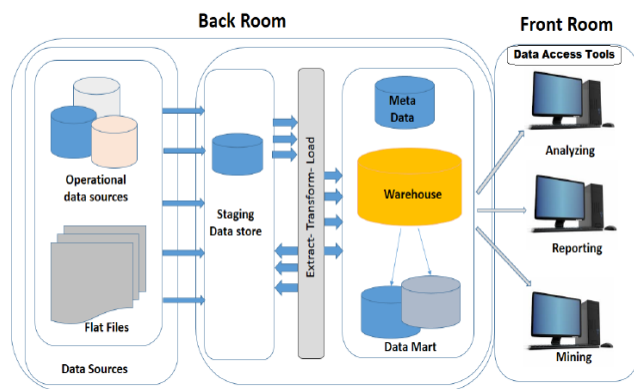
Back Room

Front Room

Data Access Tools

Operational data sources

Flat Files

Data Sources

Staging Data store

Extract- Transform- Load

Meta Data

Warehouse

Data Mart

Analyzing

Reporting

Mining